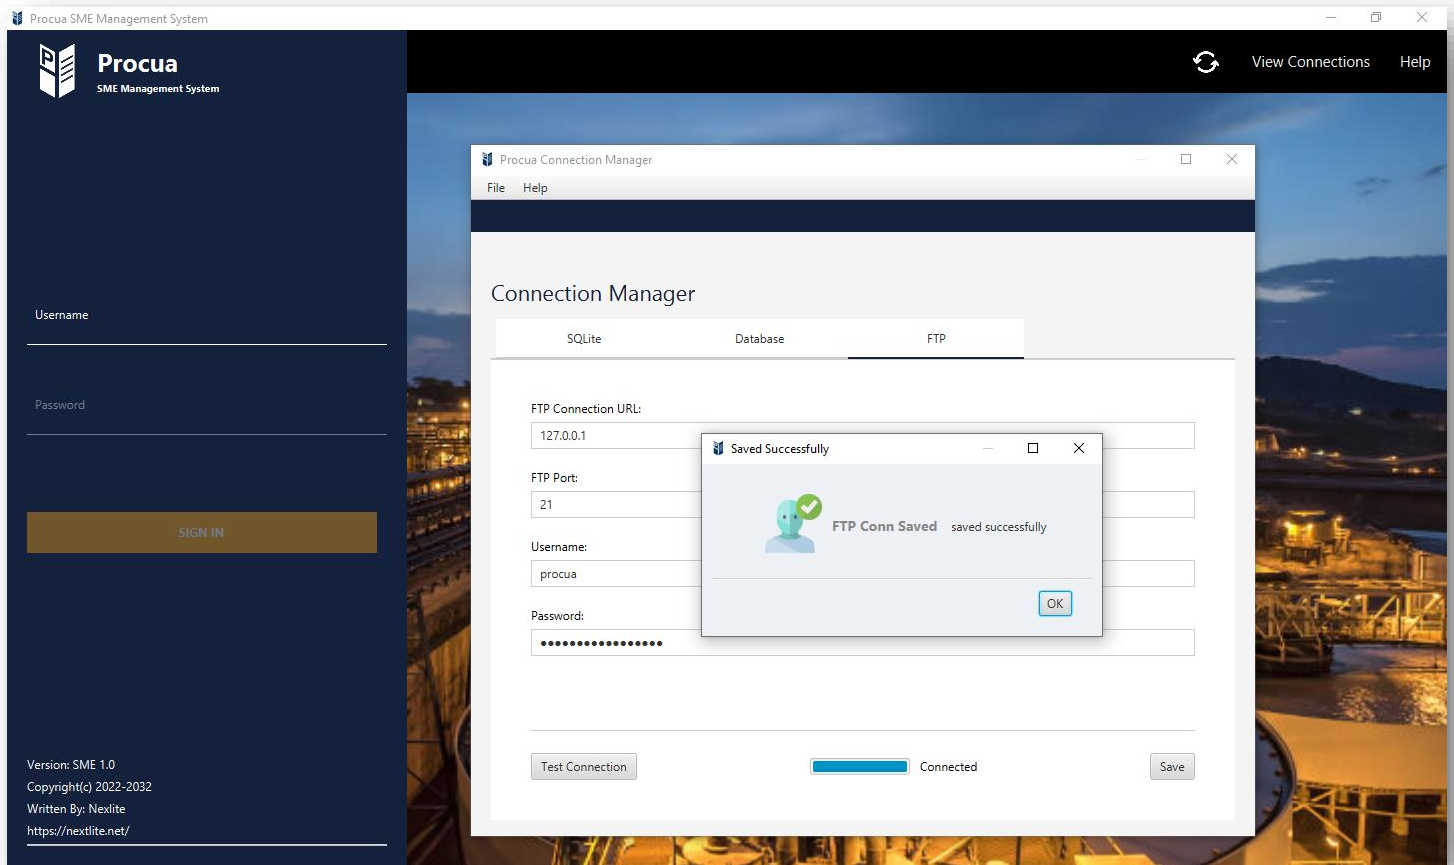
Procua SME Management System

Procua
SME Management System

View Connections
Help

Username

Password

SIGN IN

Version: SME 1.0
Copyright(c) 2022-2032
Written By: Nexlite
https://nextlite.net/

Procua Connection Manager

File Help

Connection Manager

SQLite
Database
FTP

FTP Connection URL:
127.0.0.1

FTP Port:
21

Username:
procua

Password:
•••••••••••••••••

Test Connection
Connected
Save

Saved Successfully

FTP Conn Saved saved successfully

OK